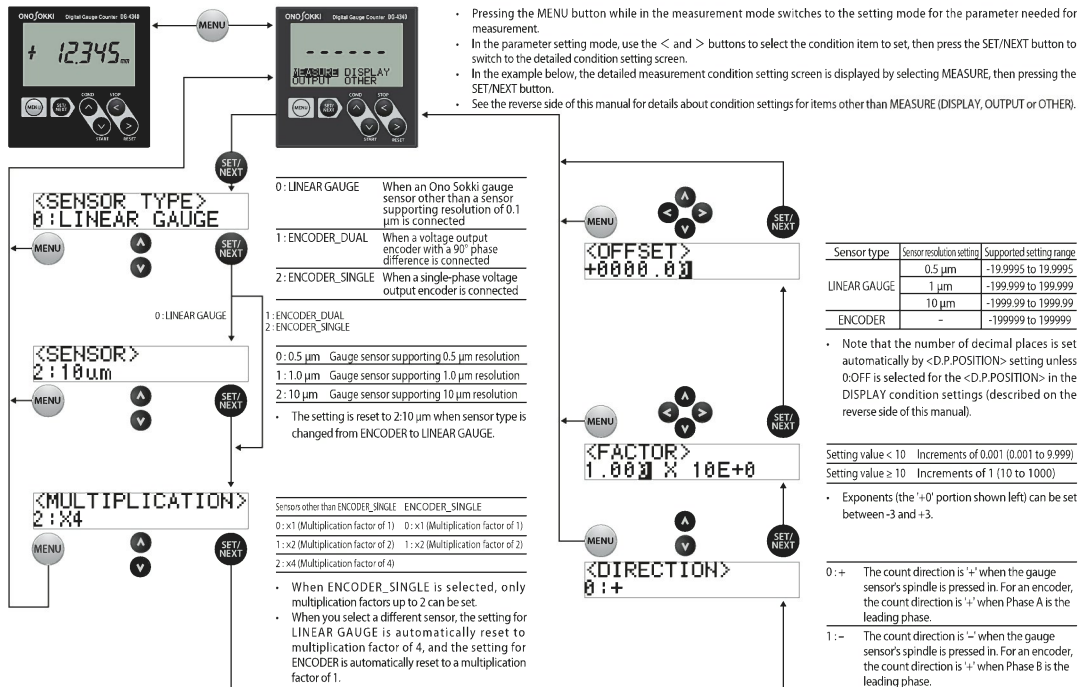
ONO SOKKI Digital Gauge Counter DG-4340

+ 12.345 mm

MENU SET/NEXT COMP STOP START RESET

MENU

ONO SOKKI Digital Gauge Counter DG-4340

------

MEASURE DISPLAY
OUTPUT OTHER

MENU SET/NEXT COMP STOP START RESET

- Pressing the MENU button while in the measurement mode switches to the setting mode for the parameter needed for measurement.
- In the parameter setting mode, use the < and > buttons to select the condition item to set, then press the SET/NEXT button to switch to the detailed condition setting screen.
- In the example below, the detailed measurement condition setting screen is displayed by selecting MEASURE, then pressing the SET/NEXT button.
- See the reverse side of this manual for details about condition settings for items other than MEASURE (DISPLAY, OUTPUT or OTHER).

SET/NEXT

<SENSOR TYPE>
0:LINEAR GAUGE

MENU SET/NEXT

| | |
|---|---|
| 0 : LINEAR GAUGE | When an Ono Sokki gauge sensor other than a sensor supporting resolution of 0.1 µm is connected |
| 1 : ENCODER_DUAL | When a voltage output encoder with a 90° phase difference is connected |
| 2 : ENCODER_SINGLE | When a single-phase voltage output encoder is connected |

0 : LINEAR GAUGE

1 : ENCODER_DUAL
2 : ENCODER_SINGLE

<SENSOR>
2:10µm

MENU SET/NEXT

| | |
|---|---|
| 0 : 0.5 µm | Gauge sensor supporting 0.5 µm resolution |
| 1 : 1.0 µm | Gauge sensor supporting 1.0 µm resolution |
| 2 : 10 µm | Gauge sensor supporting 10 µm resolution |

- The setting is reset to 2:10 µm when sensor type is changed from ENCODER to LINEAR GAUGE.

<MULTIPLICATION>
2:X4

MENU SET/NEXT

| Sensors other than ENCODER_SINGLE | ENCODER_SINGLE |
|---|---|
| 0 : x1 (Multiplication factor of 1) | 0 : x1 (Multiplication factor of 1) |
| 1 : x2 (Multiplication factor of 2) | 1 : x2 (Multiplication factor of 2) |
| 2 : x4 (Multiplication factor of 4) | |

- When ENCODER_SINGLE is selected, only multiplication factors up to 2 can be set.
- When you select a different sensor, the setting for LINEAR GAUGE is automatically reset to multiplication factor of 4, and the setting for ENCODER is automatically reset to a multiplication factor of 1.

MENU SET/NEXT

<OFFSET>
+0000.0

| Sensor type | Sensor resolution setting | Supported setting range |
|---|---|---|
| LINEAR GAUGE | 0.5 µm | -19.9995 to 19.9995 |
| | 1 µm | -199.999 to 199.999 |
| | 10 µm | -1999.99 to 1999.99 |
| ENCODER | - | -199999 to 199999 |

- Note that the number of decimal places is set automatically by <D.P.POSITION> setting unless 0:OFF is selected for the <D.P.POSITION> in the DISPLAY condition settings (described on the reverse side of this manual).

MENU SET/NEXT

<FACTOR>
1.000 X 10E+0

| | |
|---|---|
| Setting value < 10 | Increments of 0.001 (0.001 to 9.999) |
| Setting value ≥ 10 | Increments of 1 (10 to 1000) |

- Exponents (the '+0' portion shown left) can be set between -3 and +3.

MENU SET/NEXT

<DIRECTION>
0:+

0 : + The count direction is '+' when the gauge sensor's spindle is pressed in. For an encoder, the count direction is '+' when Phase A is the leading phase.

1 : – The count direction is '–' when the gauge sensor's spindle is pressed in. For an encoder, the count direction is '+' when Phase B is the leading phase.